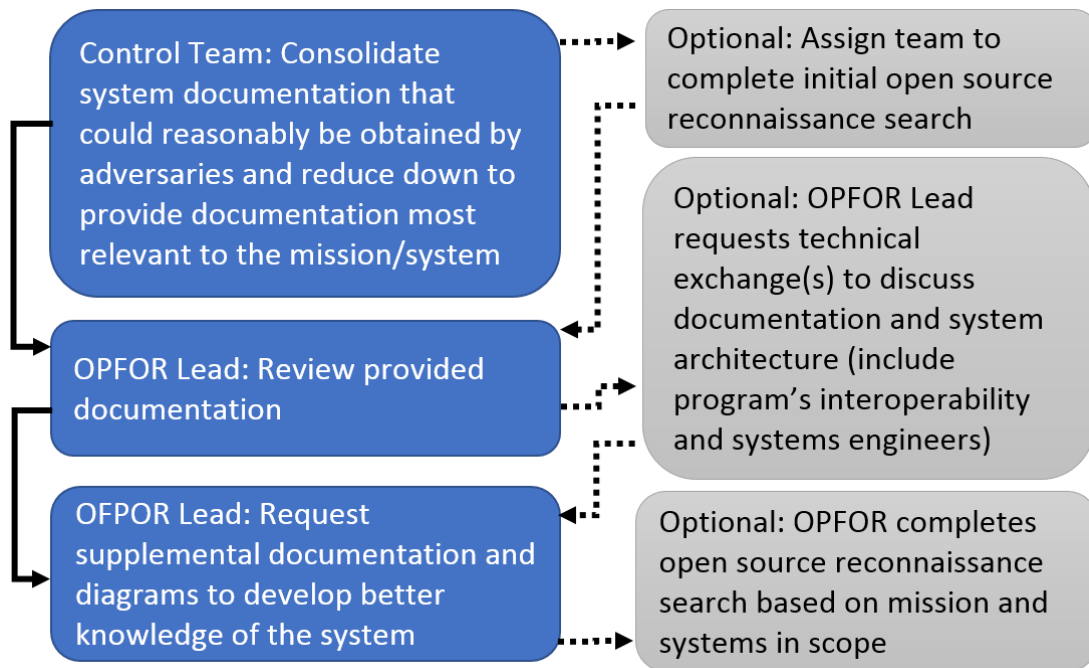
Control Team: Consolidate system documentation that could reasonably be obtained by adversaries and reduce down to provide documentation most relevant to the mission/system

Optional: Assign team to complete initial open source reconnaissance search

Optional: OPFOR Lead requests technical exchange(s) to discuss documentation and system architecture (include program's interoperability and systems engineers)

OPFOR Lead: Review provided documentation

OFPOR Lead: Request supplemental documentation and diagrams to develop better knowledge of the system

Optional: OPFOR completes open source reconnaissance search based on mission and systems in scope